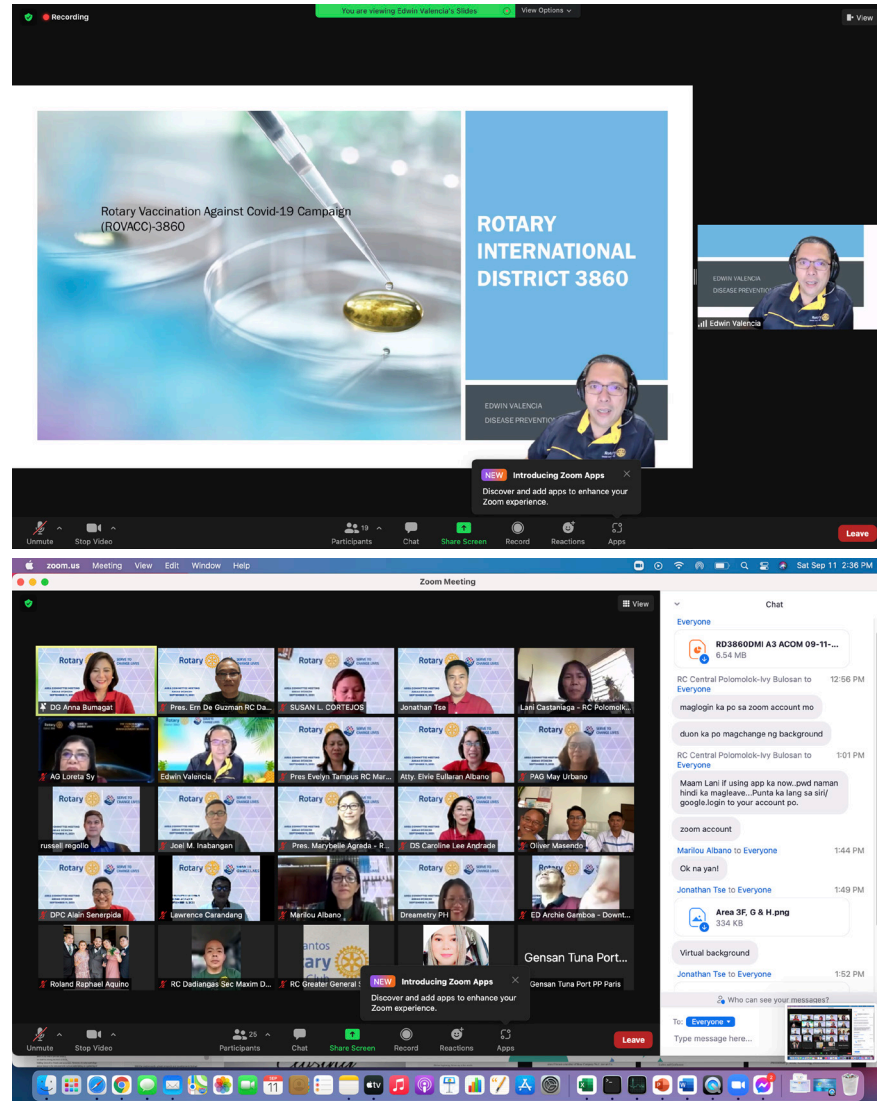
Recording

You are viewing Edwin Valencia's Slides

View Options

View

Rotary Vaccination Against Covid-19 Campaign (ROVACC)-3860

ROTARY INTERNATIONAL DISTRICT 3860

EDWIN VALENCIA
DISEASE PREVENTION

EDWIN VALENCIA
DISEASE PREVENTION

Edwin Valencia

NEW Introducing Zoom Apps
Discover and add apps to enhance your Zoom experience.

Unmute
Stop Video
19
Participants
Chat
Share Screen
Record
Reactions
Apps
Leave

zoom.us Meeting View Edit Window Help
Sat Sep 11 2:36 PM

Zoom Meeting

View

DG Anna Bumagat
Pres. Ern De Guzman RC Da...
SUSAN L. CORTEJOS
Jonathan Tse
Lani Castaniaga - RC Polomolk...
AG Loreta Sy
Edwin Valencia
Pres Evelyn Tampus RC Mar...
Atty. Elvie Eullaran Albano
PAG May Urbano
russell regollo
Joel M. Inabangan
Pres. Marybelle Agrada - R...
DS Caroline Lee Andrada
Oliver Masendo
DPC Alain Senerpida
Lawrence Carandang
Marilou Albano
Dreametry PH
ED Archie Gamboa - Downt...
Roland Raphael Aquino
RC Dadiangas Sec Maxim D...
RC Greater General S...
Gensan Tuna Port...
Gensan Tuna Port PP Paris

NEW Introducing Zoom Apps
Discover and add apps to enhance your Zoom experience.

Unmute
Stop Video
25
Participants
Chat
Share Screen
Record
Reactions
Apps
Leave

Chat

Everyone
RD3860DMI A3 ACOM 09-11-...
6.54 MB

RC Central Polomolok-Ivy Bulosan to Everyone 12:56 PM
maglogin ka po sa zoom account mo
duon ka po magchange ng background

RC Central Polomolok-Ivy Bulosan to Everyone 1:01 PM
Maam Lani if using app ka now..pwd naman hindi ka magleave...Punta ka lang sa siri/ google.login to your account po.
zoom account

Marilou Albano to Everyone 1:44 PM
Ok na yan!

Jonathan Tse to Everyone 1:49 PM
Area 3F, G & H.png
334 KB
Virtual background

Jonathan Tse to Everyone 1:52 PM

Who can see your messages?
To: Everyone
Type message here...